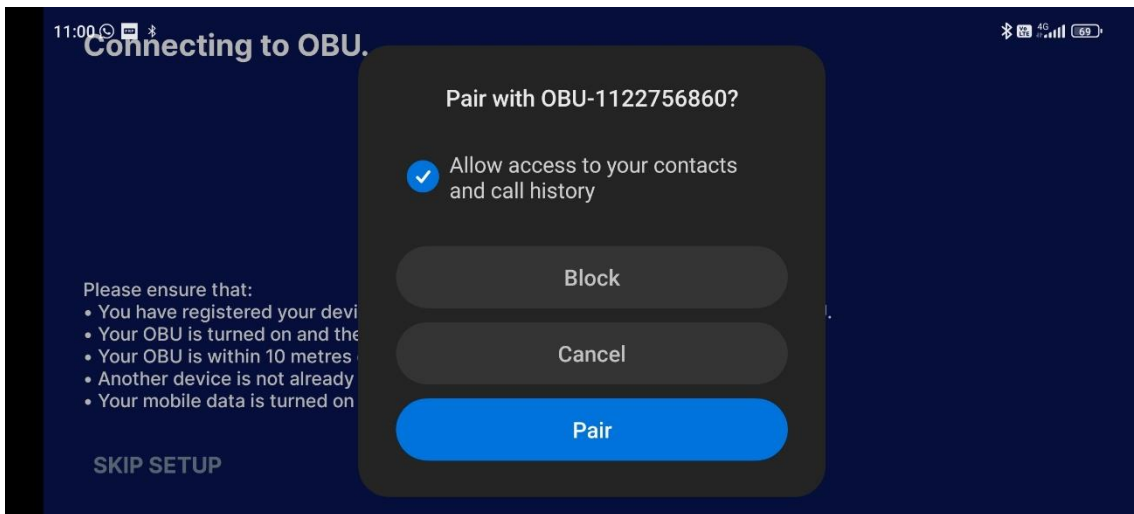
11:00

4G 69

Connecting to OBU.

Please ensure that:
• You have registered your devi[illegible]
• Your OBU is turned on and the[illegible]
• Your OBU is within 10 metres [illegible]
• Another device is not already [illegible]
• Your mobile data is turned on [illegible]

SKIP SETUP

Pair with OBU-1122756860?

Allow access to your contacts and call history

Block

Cancel

Pair